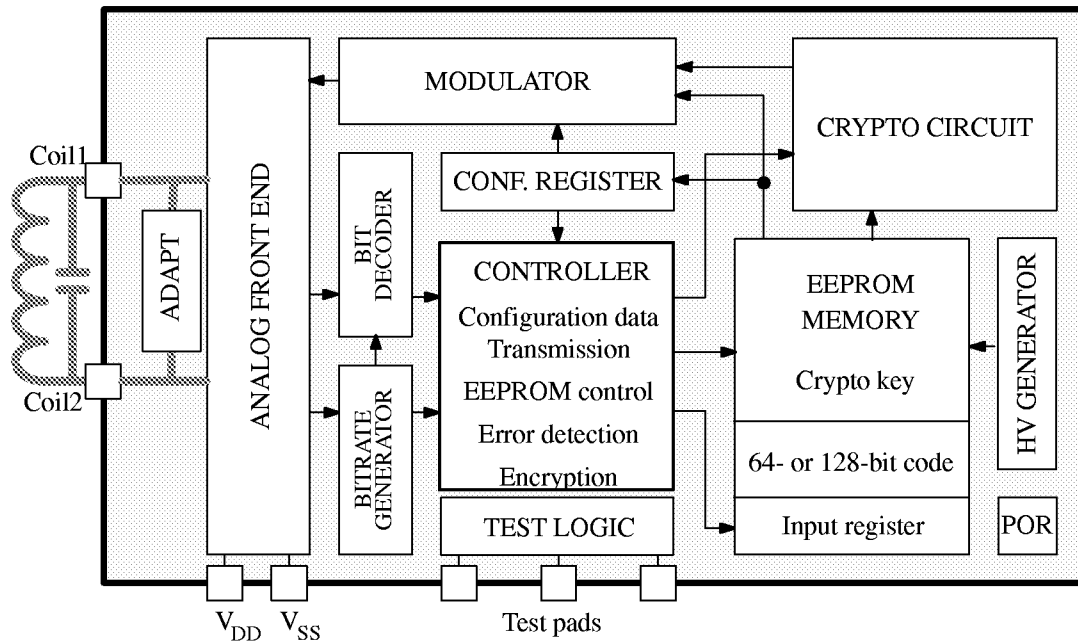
MODULATOR

CRYPTO CIRCUIT

Coil1

ANALOG FRONT END

BIT DECODER

CONF. REGISTER

ADAPT

CONTROLLER

Configuration data

Transmission

EEPROM control

Error detection

Encryption

EEPROM MEMORY

Crypto key

HV GENERATOR

Coil2

BITRATE GENERATOR

64- or 128-bit code

TEST LOGIC

Input register

POR

$V_{DD}$ $V_{SS}$

Test pads